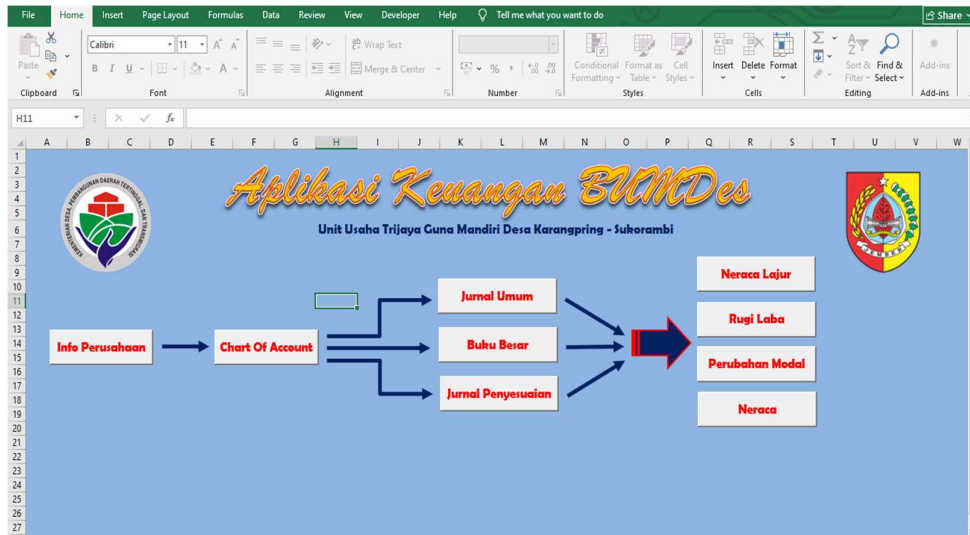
File Home Insert Page Layout Formulas Data Review View Developer Help Tell me what you want to do Share

Paste Clipboard Calibri 11 A A B I U Font Wrap Text Merge & Center Alignment % , Number Conditional Formatting Format as Table Cell Styles Styles Insert Delete Format Cells Sort & Filter Find & Select Editing Add-ins Add-ins

H11 fx

A B C D E F G H I J K L M N O P Q R S T U V W

1 2 3 4 5 6 7 8 9 10 11 12 13 14 15 16 17 18 19 20 21 22 23 24 25 26 27

KEMENTERIAN DESA, PEMBANGUNAN DAERAH TERTINGGAL DAN TRANSMIGRASI

Aplikasi Keuangan BUMDes

Unit Usaha Trijaya Guna Mandiri Desa Karangpring - Sukorambi

JEMBER

Info Perusahaan

Chart Of Account

Jurnal Umum

Buku Besar

Jurnal Penyesuaian

Neraca Lajur

Rugi Laba

Perubahan Modal

Neraca